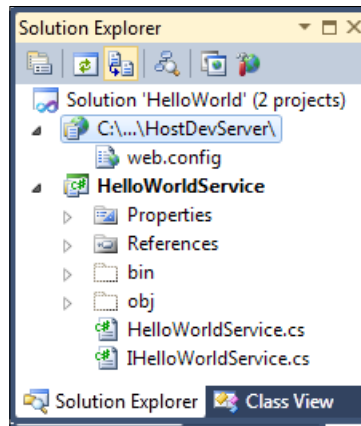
Solution Explorer

Solution 'HelloWorld' (2 projects)

C:\...\HostDevServer\

web.config

HelloWorldService

Properties

References

bin

obj

HelloWorldService.cs

IHelloWorldService.cs

Solution Explorer

Class View